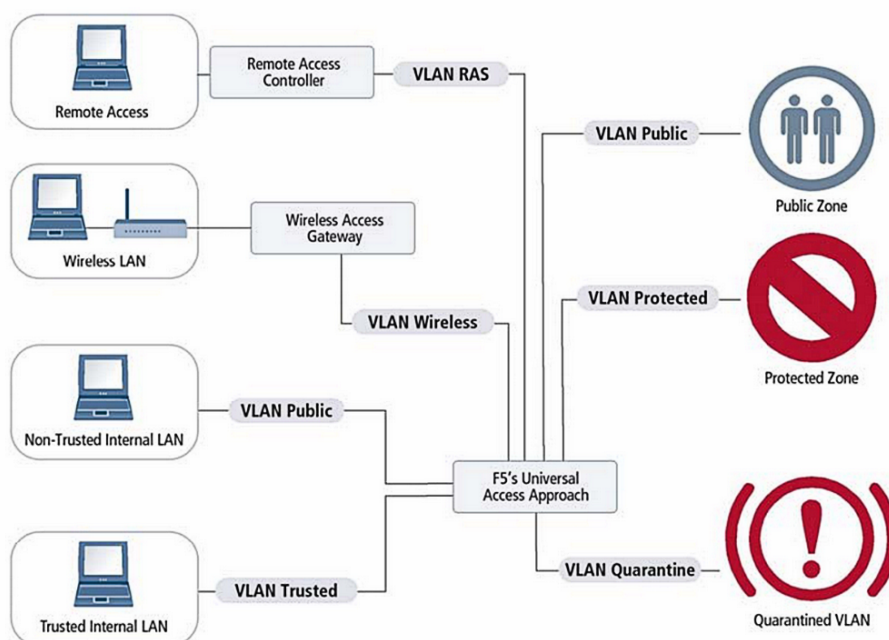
Remote Access

Remote Access Controller

VLAN RAS

VLAN Public

Public Zone

Wireless LAN

Wireless Access Gateway

VLAN Protected

Protected Zone

VLAN Wireless

Non-Trusted Internal LAN

VLAN Public

F5's Universal Access Approach

Trusted Internal LAN

VLAN Trusted

VLAN Quarantine

Quarantined VLAN